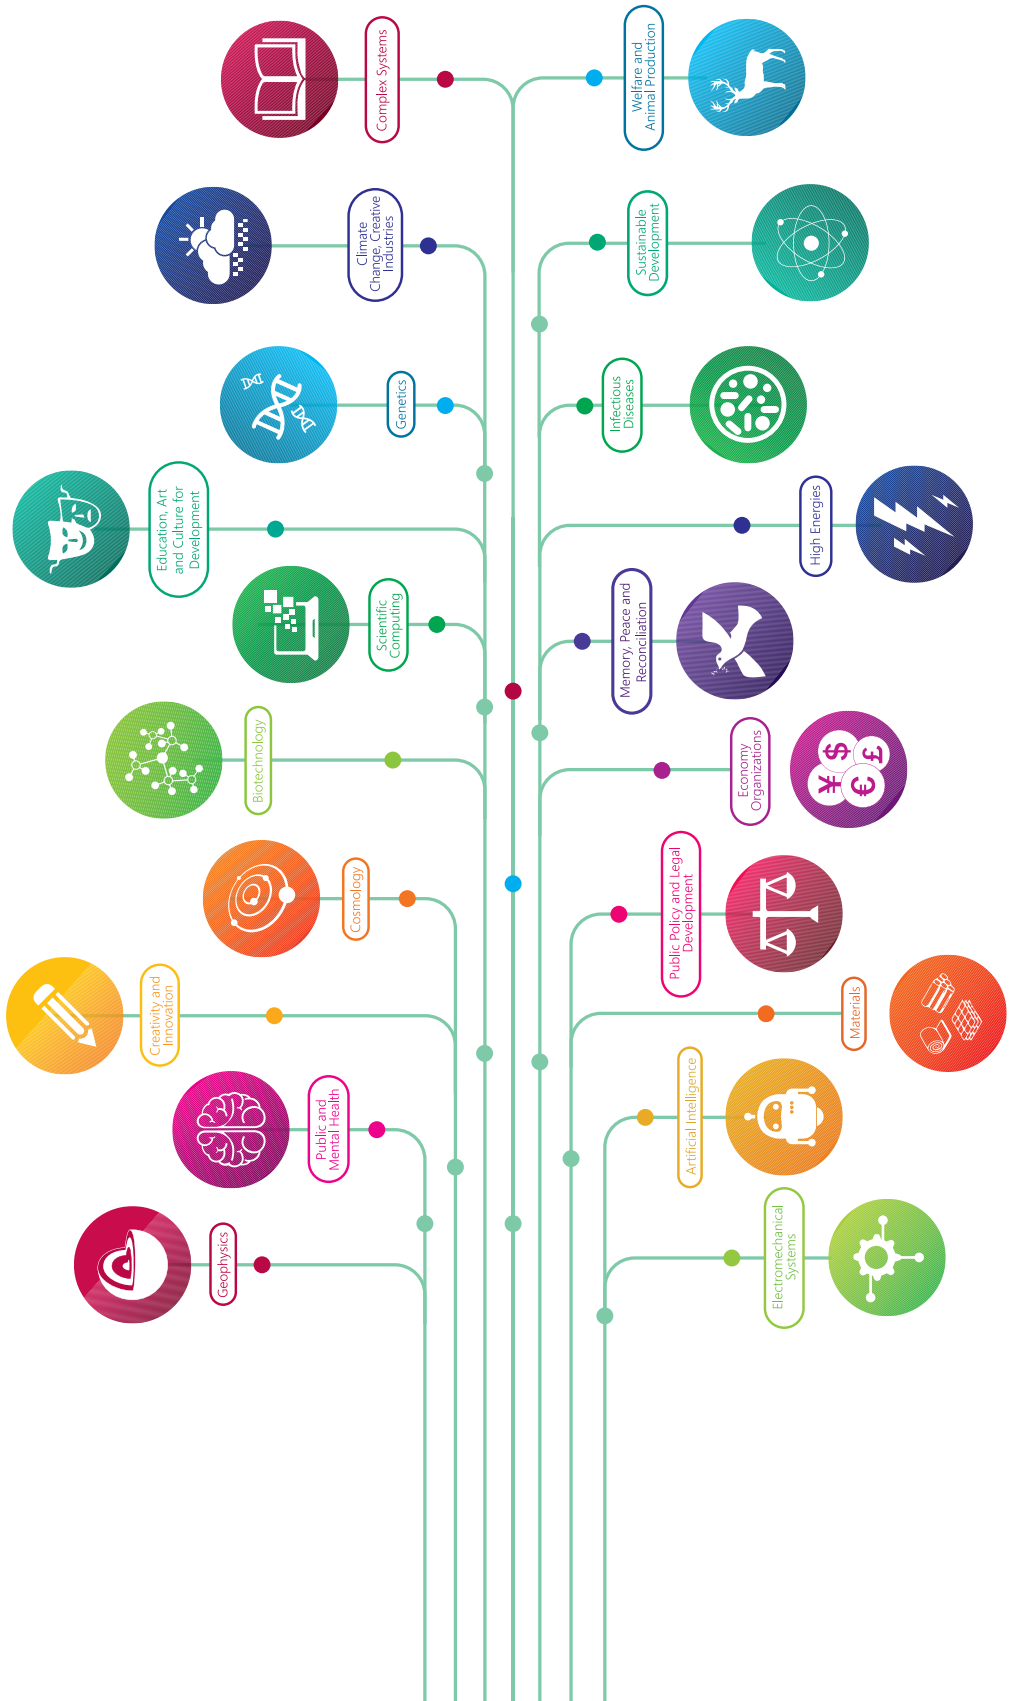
Complex Systems

Welfare and Animal Production

Climate Change, Creative Industries

Sustainable Development

Genetics

Infectious Diseases

Education, Art and Culture for Development

High Energies

Scientific Computing

Memory, Peace and Reconciliation

Biotechnology

Economy Organizations

$ £ ¥ €

Cosmology

Public Policy and Legal Development

Creativity and Innovation

Materials

Artificial Intelligence

Public and Mental Health

Geophysics

Electromechanical Systems